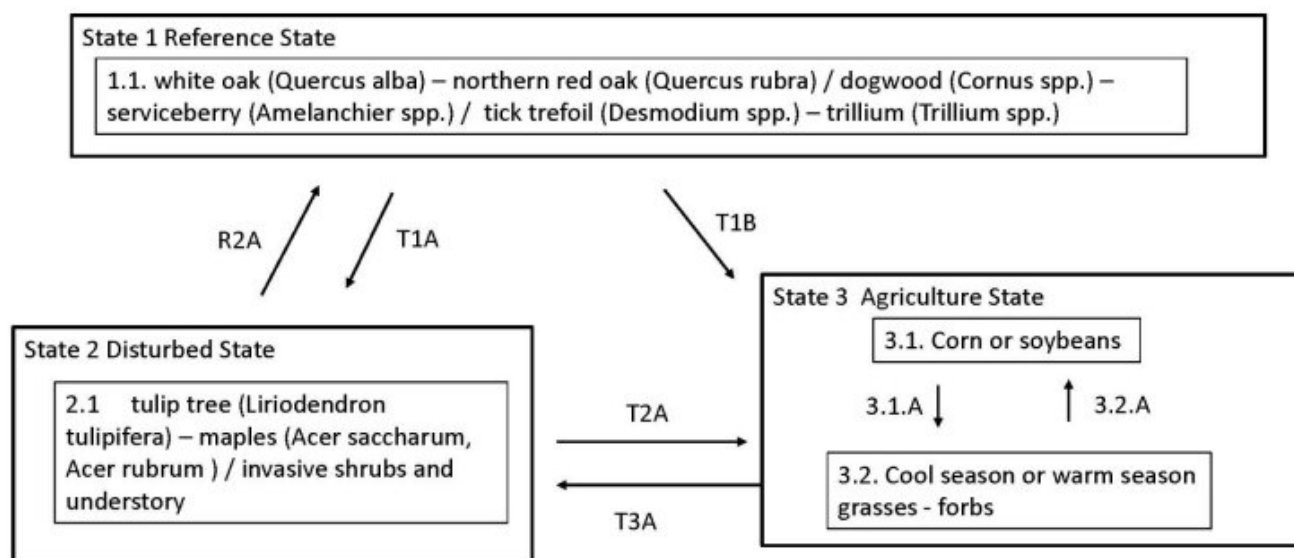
State 1 Reference State

1.1. white oak (Quercus alba) – northern red oak (Quercus rubra) / dogwood (Cornus spp.) – serviceberry (Amelanchier spp.) / tick trefoil (Desmodium spp.) – trillium (Trillium spp.)

R2A

T1A

T1B

State 3 Agriculture State

3.1. Corn or soybeans

3.1.A

3.2.A

3.2. Cool season or warm season grasses - forbs

State 2 Disturbed State

2.1 tulip tree (Liriodendron tulipifera) – maples (Acer saccharum, Acer rubrum ) / invasive shrubs and understory

T2A

T3A